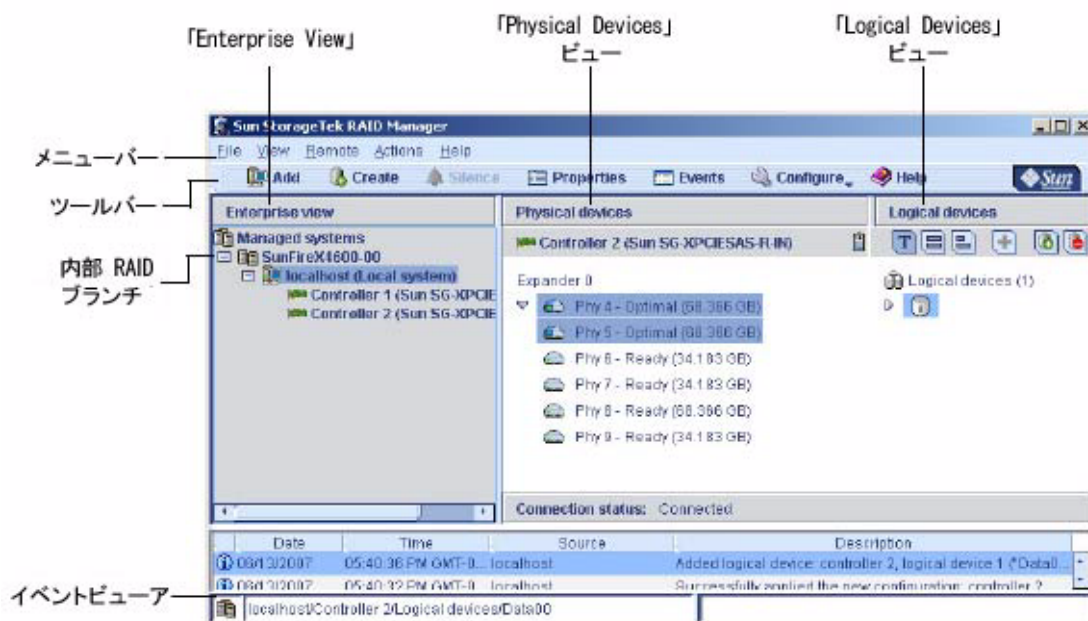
「Enterprise View」

「Physical Devices」
ビュー

「Logical Devices」
ビュー

Sun StorageTek RAID Manager

メニューバー

File View Remote Actions Help

ツールバー

Add Create Silence Properties Events Configure Help Sun

Enterprise view

Physical devices

Logical devices

Managed systems
SunFireX4600-00
localhost (Local system)
Controller 1 (Sun SG-XPCIE
Controller 2 (Sun SG-XPCIE

内部 RAID
ブランチ

Controller 2 (Sun SG-XPCIESAS-R-IN)

Expander 0
Phy 4 - Optimal (68.366 GB)
Phy 5 - Optimal (68.366 GB)
Phy 6 - Ready (34.183 GB)
Phy 7 - Ready (34.183 GB)
Phy 8 - Ready (68.366 GB)
Phy 9 - Ready (34.183 GB)

Logical devices (1)

Connection status: Connected

| Date | Time | Source | Description |
|---|---|---|---|
| 08/13/2007 | 05:40:36 PM GMT-0... | localhost | Added logical device: controller 2, logical device 1 ("Data0... |
| 08/13/2007 | 05:40:32 PM GMT-0... | localhost | Successfully applied the new configuration: controller 2 |

イベントビューア

localhost/Controller 2/Logical devices/Data00